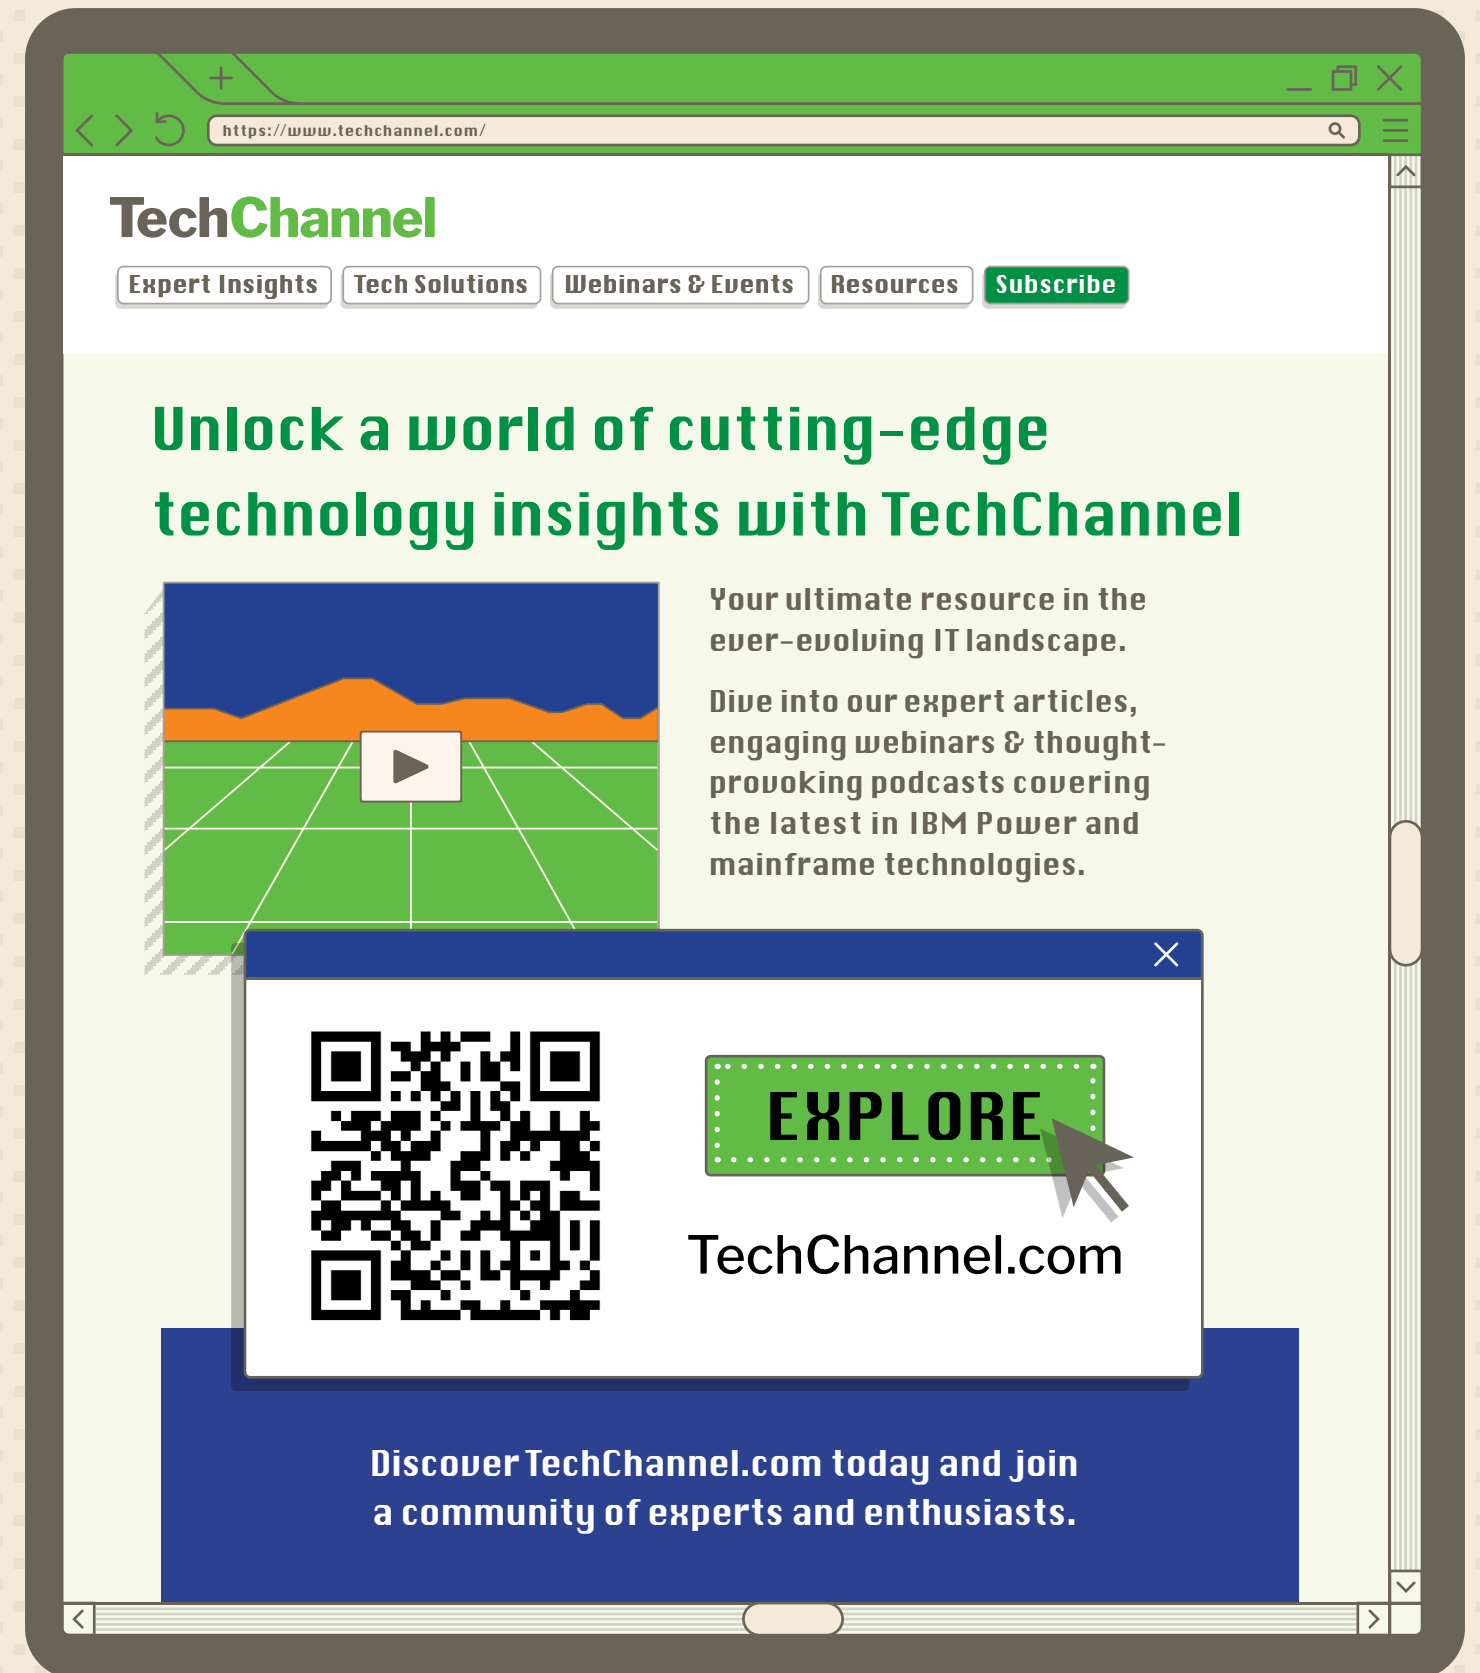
https://www.techchannel.com/

TechChannel

Expert Insights | Tech Solutions | Webinars & Events | Resources | Subscribe

Unlock a world of cutting-edge technology insights with TechChannel

Your ultimate resource in the ever-evolving IT landscape.

Dive into our expert articles, engaging webinars & thought-provoking podcasts covering the latest in IBM Power and mainframe technologies.

EXPLORE

TechChannel.com

Discover TechChannel.com today and join a community of experts and enthusiasts.